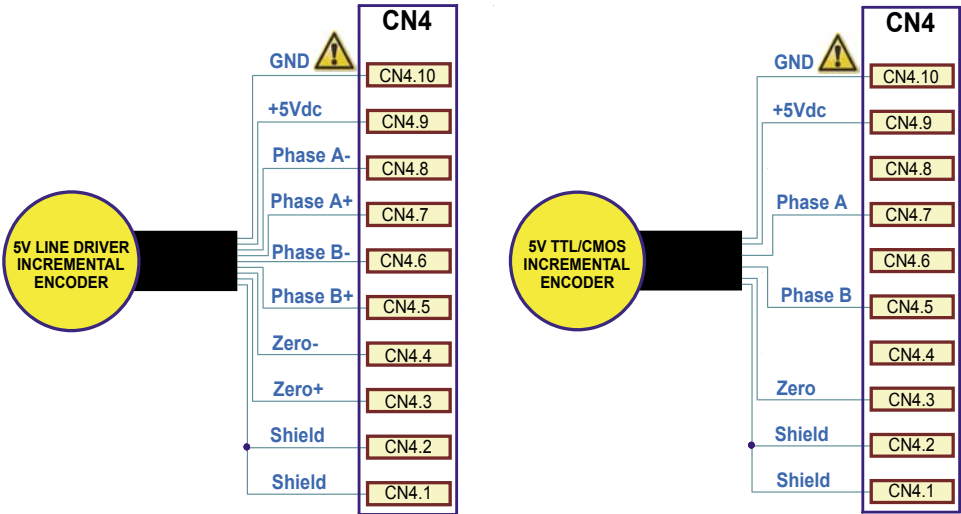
5V LINE DRIVER INCREMENTAL ENCODER

GND
+5Vdc
Phase A-
Phase A+
Phase B-
Phase B+
Zero-
Zero+
Shield
Shield

CN4
CN4.10
CN4.9
CN4.8
CN4.7
CN4.6
CN4.5
CN4.4
CN4.3
CN4.2
CN4.1

5V TTL/CMOS INCREMENTAL ENCODER

GND
+5Vdc
Phase A
Phase B
Zero
Shield
Shield

CN4
CN4.10
CN4.9
CN4.8
CN4.7
CN4.6
CN4.5
CN4.4
CN4.3
CN4.2
CN4.1